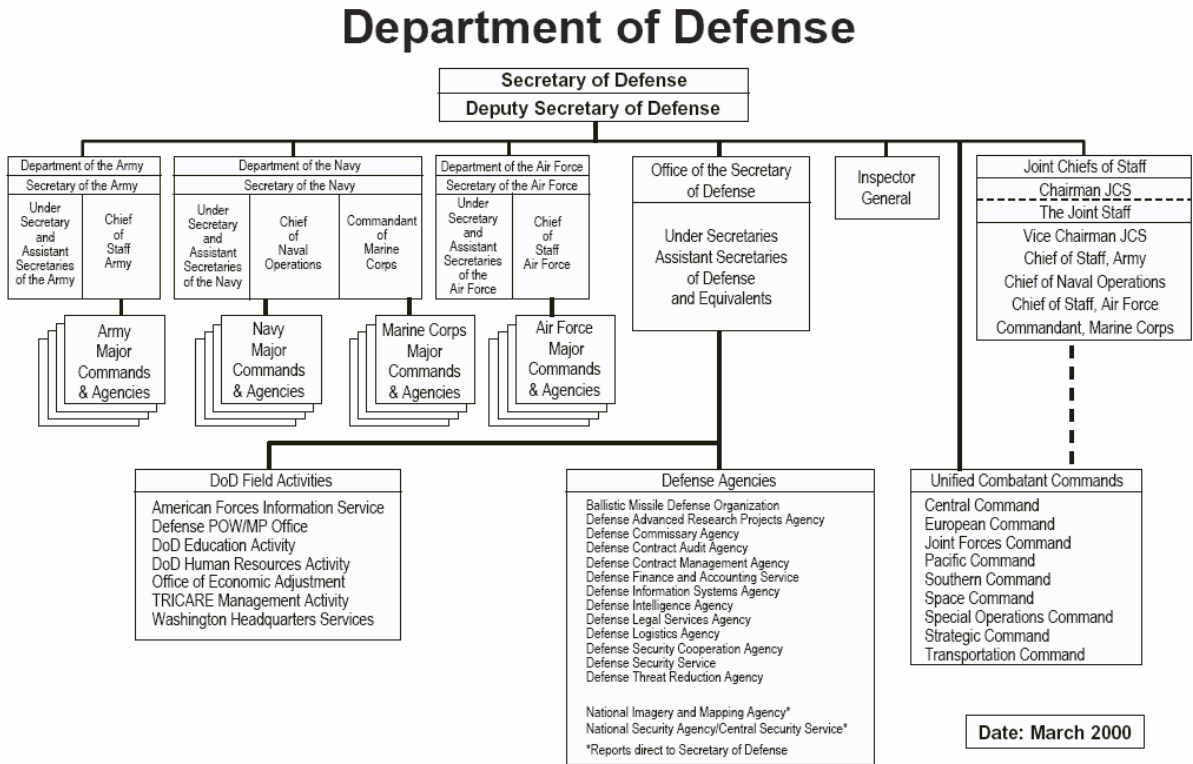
Department of Defense

Secretary of Defense
Deputy Secretary of Defense

Department of the Army
Secretary of the Army
Under Secretary and Assistant Secretaries of the Army
Chief of Staff Army
Army Major Commands & Agencies

Department of the Navy
Secretary of the Navy
Under Secretary and Assistant Secretaries of the Navy
Chief of Naval Operations
Commandant of Marine Corps
Navy Major Commands & Agencies
Marine Corps Major Commands & Agencies

Department of the Air Force
Secretary of the Air Force
Under Secretary and Assistant Secretaries of the Air Force
Chief of Staff Air Force
Air Force Major Commands & Agencies

Office of the Secretary of Defense
Under Secretaries Assistant Secretaries of Defense and Equivalents

Inspector General

Joint Chiefs of Staff
Chairman JCS
The Joint Staff
Vice Chairman JCS
Chief of Staff, Army
Chief of Naval Operations
Chief of Staff, Air Force
Commandant, Marine Corps

DoD Field Activities
American Forces Information Service
Defense POW/MP Office
DoD Education Activity
DoD Human Resources Activity
Office of Economic Adjustment
TRICARE Management Activity
Washington Headquarters Services

Defense Agencies
Ballistic Missile Defense Organization
Defense Advanced Research Projects Agency
Defense Commissary Agency
Defense Contract Audit Agency
Defense Contract Management Agency
Defense Finance and Accounting Service
Defense Information Systems Agency
Defense Intelligence Agency
Defense Legal Services Agency
Defense Logistics Agency
Defense Security Cooperation Agency
Defense Security Service
Defense Threat Reduction Agency

National Imagery and Mapping Agency*
National Security Agency/Central Security Service*
*Reports direct to Secretary of Defense

Unified Combatant Commands
Central Command
European Command
Joint Forces Command
Pacific Command
Southern Command
Space Command
Special Operations Command
Strategic Command
Transportation Command

Date: March 2000